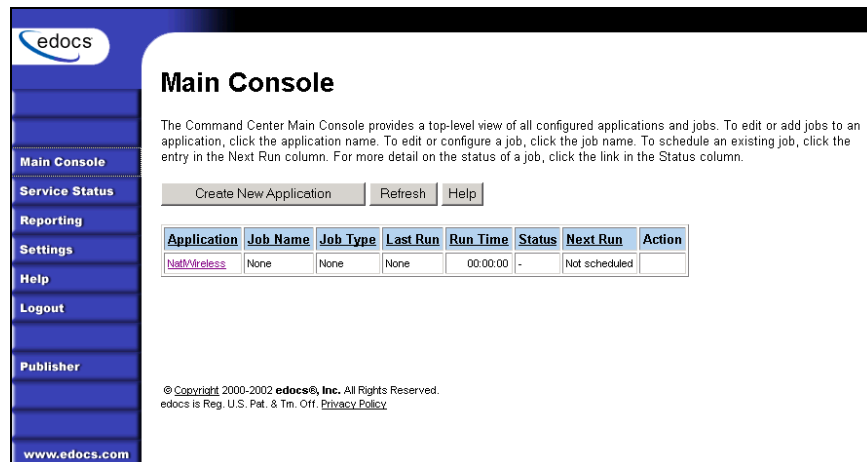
edocs

Main Console
Service Status
Reporting
Settings
Help
Logout
Publisher
www.edocs.com

Main Console

The Command Center Main Console provides a top-level view of all configured applications and jobs. To edit or add jobs to an application, click the application name. To edit or configure a job, click the job name. To schedule an existing job, click the entry in the Next Run column. For more detail on the status of a job, click the link in the Status column.

Create New Application | Refresh | Help

| Application | Job Name | Job Type | Last Run | Run Time | Status | Next Run | Action |
|---|---|---|---|---|---|---|---|
| NatWireless | None | None | None | 00:00:00 | - | Not scheduled | |

© Copyright 2000-2002 edocs®, Inc. All Rights Reserved.
edocs is Reg. U.S. Pat. & Tm. Off. Privacy Policy